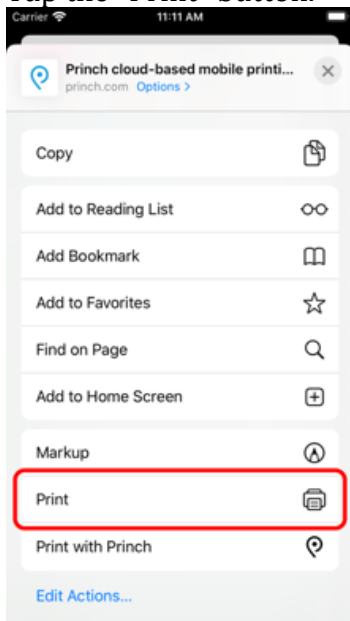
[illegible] "Print" button.

Carrier
11:11 AM

Princh cloud-based mobile printi...
princh.com Options >

Copy

Add to Reading List

Add Bookmark

Add to Favorites

Find on Page

Add to Home Screen

Markup

Print

Print with Princh

Edit Actions...